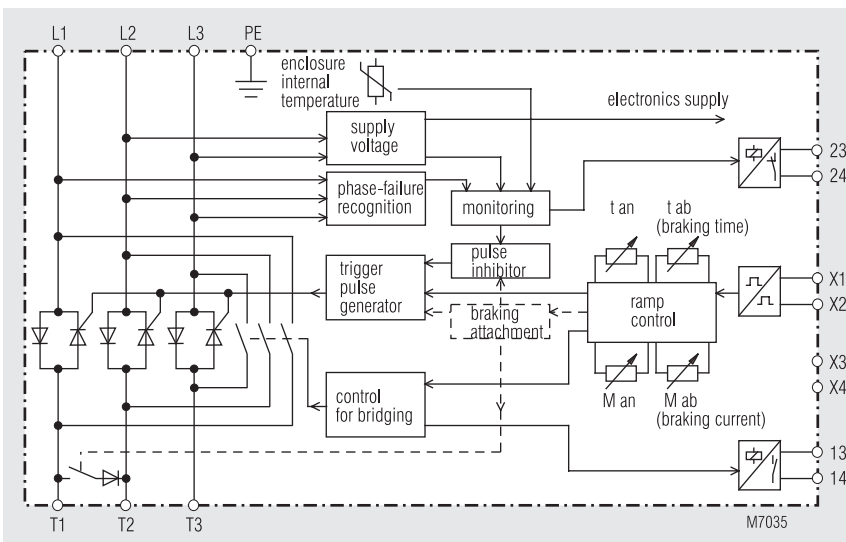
L1
L2
L3
PE
enclosure internal temperature
electronics supply
supply voltage
23
24
phase-failure recognition
monitoring
t an
t ab (braking time)
pulse inhibitor
trigger pulse generator
ramp control
X1
X2
braking attachment
X3
X4
M an
M ab (braking current)
control for bridging
13
14
T1
T2
T3
M7035